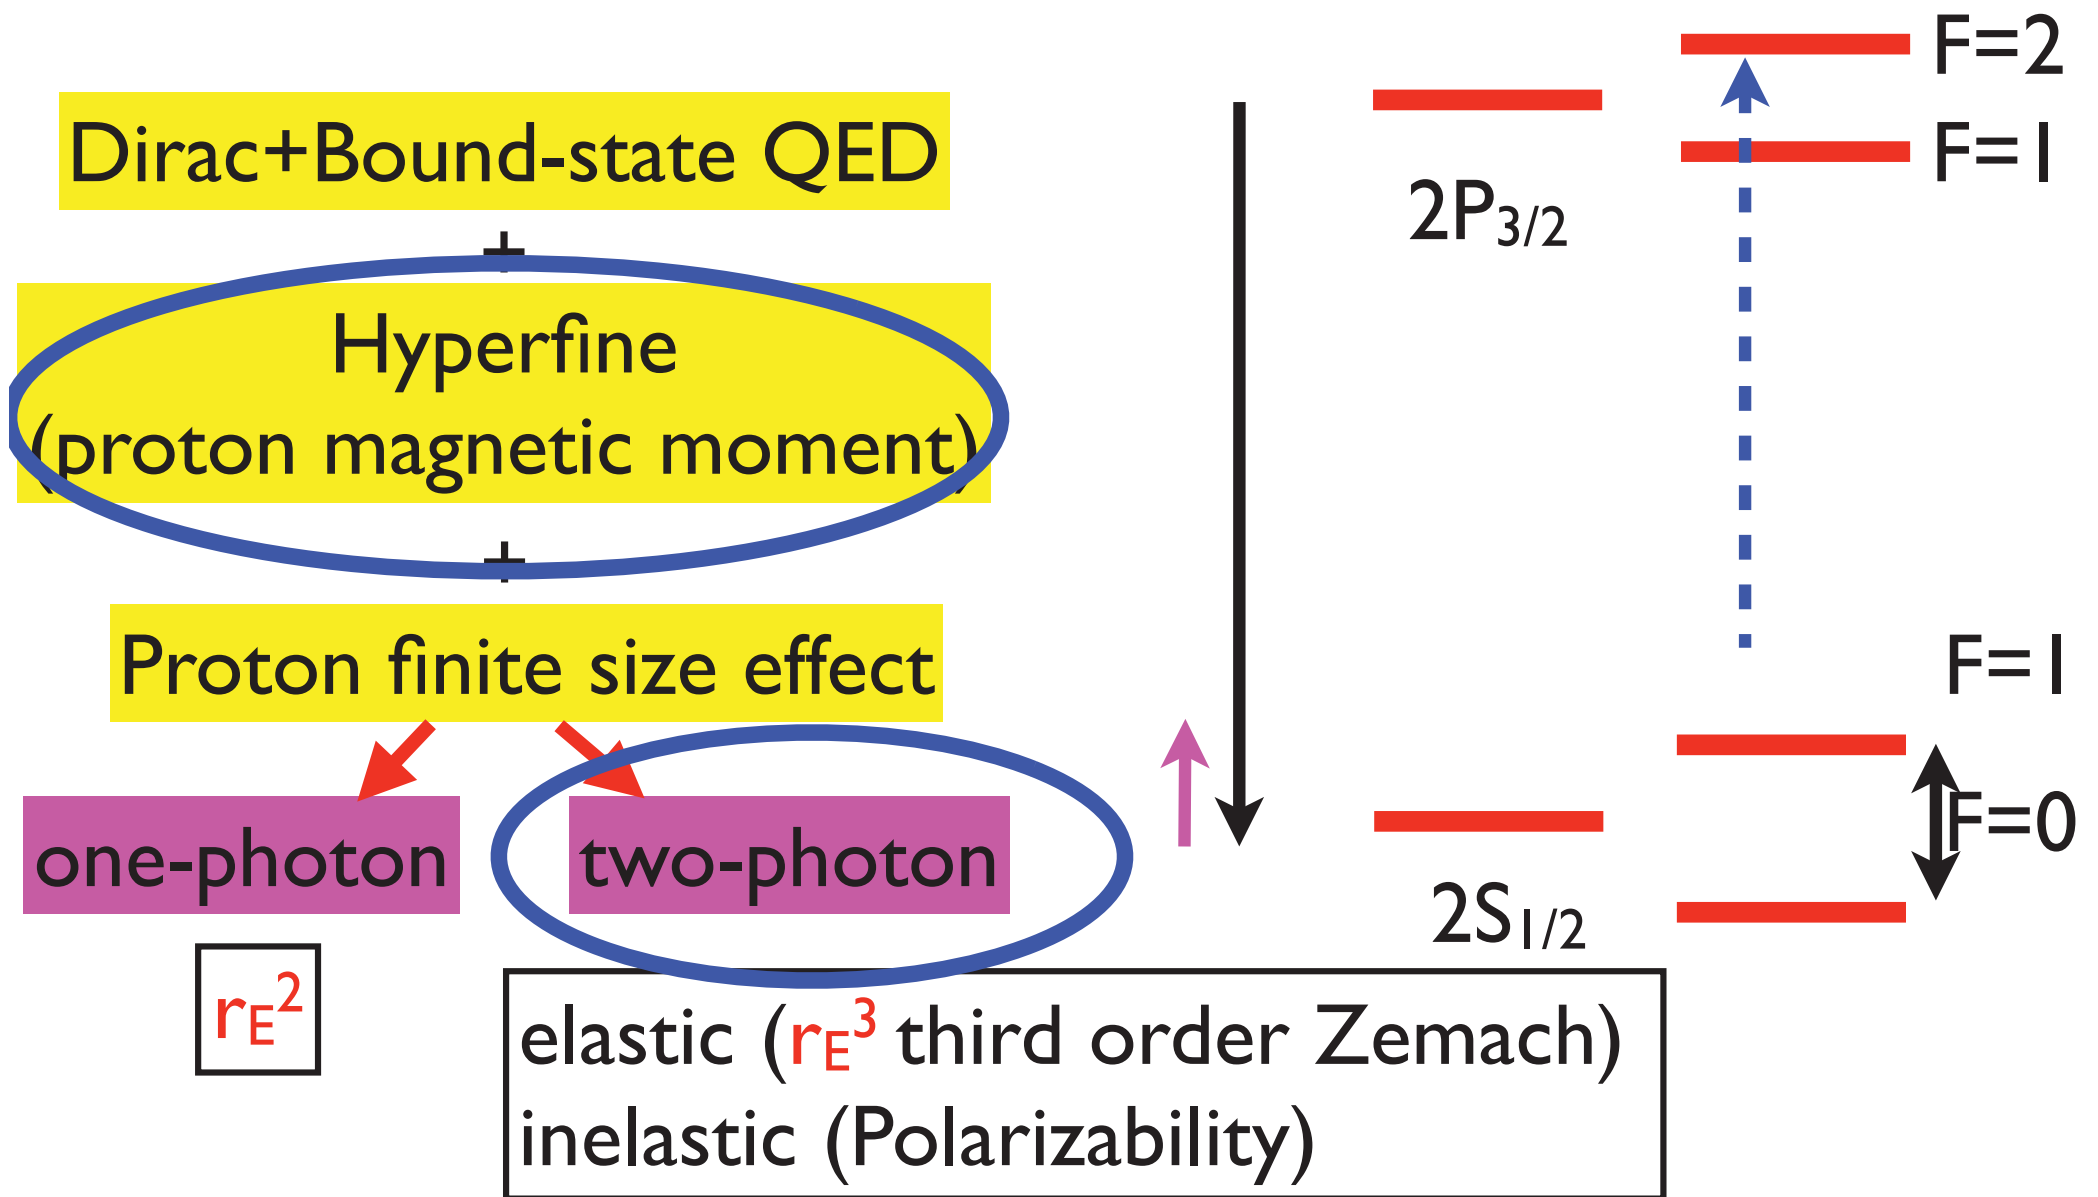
Dirac+Bound-state QED

+

Hyperfine (proton magnetic moment)

+

Proton finite size effect

one-photon

two-photon

$r_E^2$

elastic ($r_E^3$ third order Zemach)
inelastic (Polarizability)

F=2

F=1

$2P_{3/2}$

F=1

F=0

$2S_{1/2}$